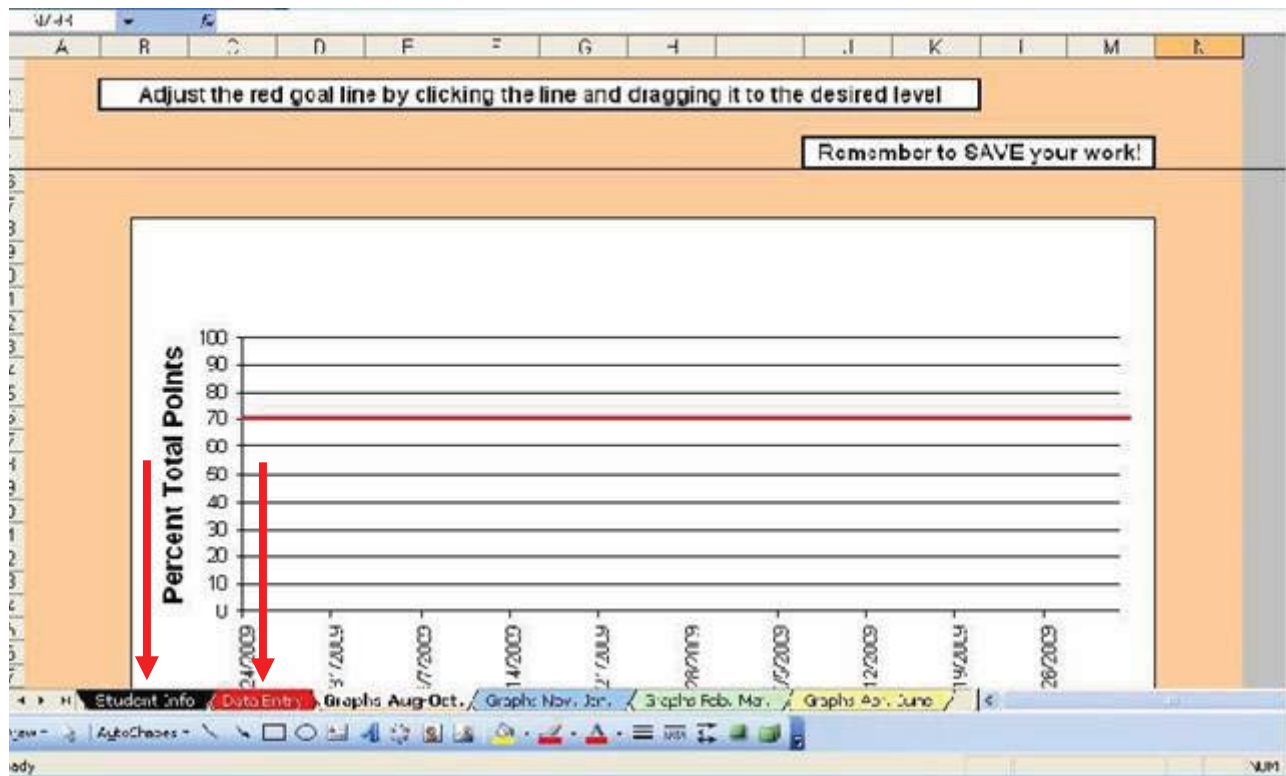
W44

| A | B | C | D | E | F | G | H | | J | K | L | M | N |

Adjust the red goal line by clicking the line and dragging it to the desired level

Remember to SAVE your work!

Percent Total Points

100
90
80
70
60
50
40
30
20
10
0

24/2009
3/7/2009
3/7/2009
14/2009
2/7/2009
28/2009
/5/2009
12/2009
19/2009
26/2009

Student Info | Data Entry | Graphs Aug-Oct. | Graphs Nov. Jan. | Graphs Feb. Mar. | Graphs Apr. June

Draw ▾ | AutoShapes ▾

Ready

NUM